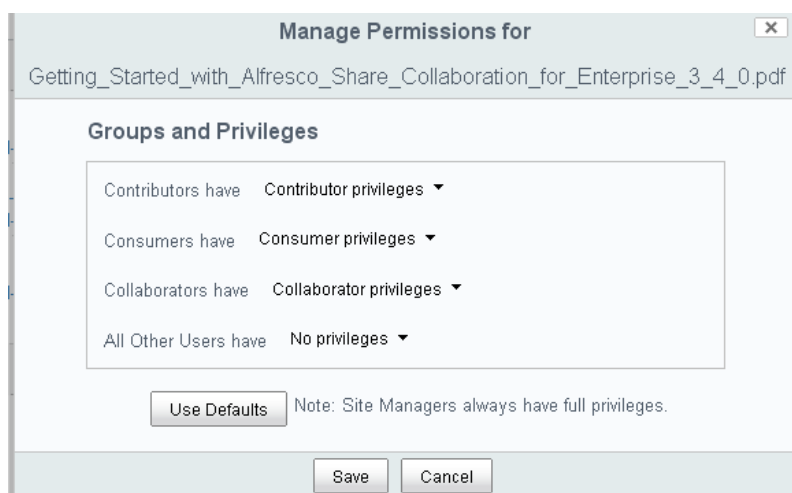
Manage Permissions for

x

Getting_Started_with_Alfresco_Share_Collaboration_for_Enterprise_3_4_0.pdf

Groups and Privileges

Contributors have Contributor privileges ▼

Consumers have Consumer privileges ▼

Collaborators have Collaborator privileges ▼

All Other Users have No privileges ▼

Use Defaults

Note: Site Managers always have full privileges.

Save

Cancel